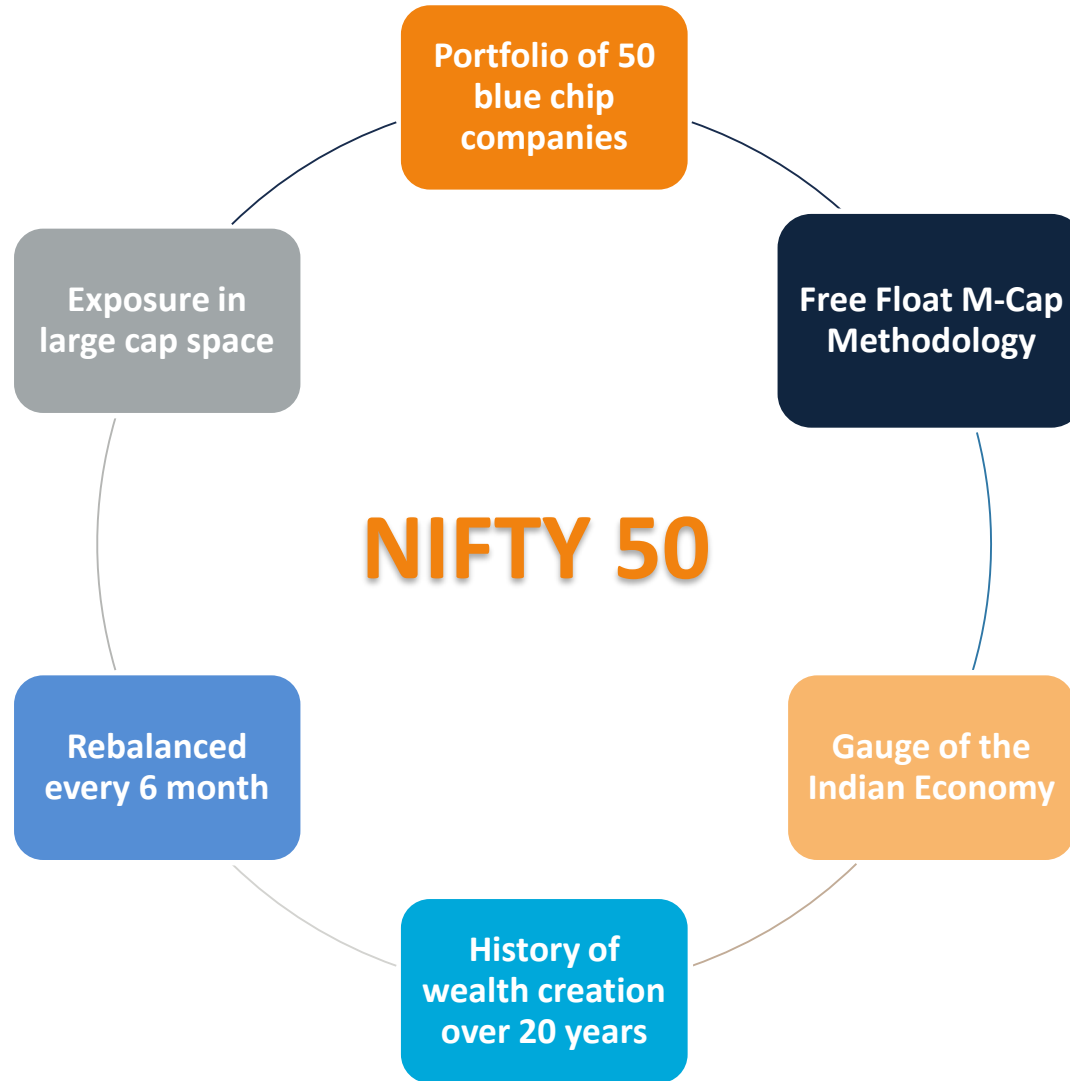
Portfolio of 50 blue chip companies

Free Float M-Cap Methodology

Gauge of the Indian Economy

History of wealth creation over 20 years

Rebalanced every 6 month

Exposure in large cap space

NIFTY 50